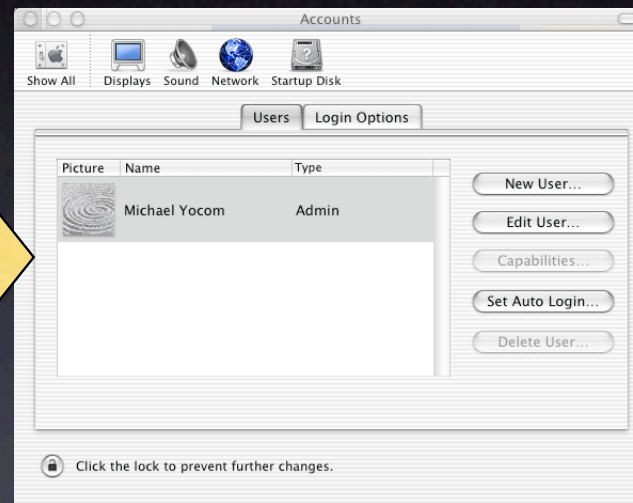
Accounts

Show All Displays Sound Network Startup Disk

Users Login Options

| Picture | Name | Type |
|---|---|---|
| | Michael Yocom | Admin |

New User...
Edit User...
Capabilities...
Set Auto Login...
Delete User...

Click the lock to prevent further changes.